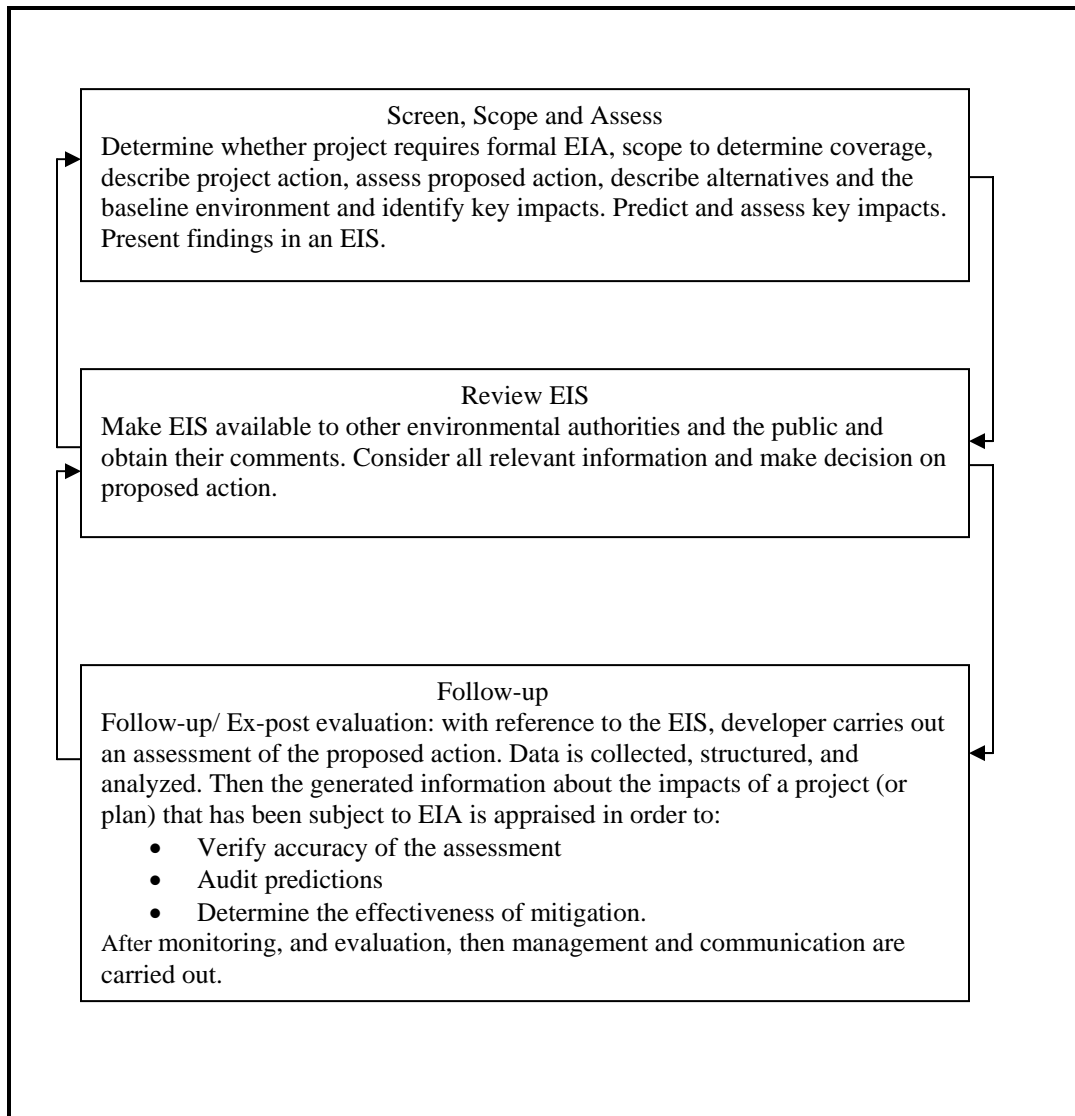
Screen, Scope and Assess
Determine whether project requires formal EIA, scope to determine coverage, describe project action, assess proposed action, describe alternatives and the baseline environment and identify key impacts. Predict and assess key impacts. Present findings in an EIS.

Review EIS
Make EIS available to other environmental authorities and the public and obtain their comments. Consider all relevant information and make decision on proposed action.

Follow-up
Follow-up/ Ex-post evaluation: with reference to the EIS, developer carries out an assessment of the proposed action. Data is collected, structured, and analyzed. Then the generated information about the impacts of a project (or plan) that has been subject to EIA is appraised in order to:
- Verify accuracy of the assessment
- Audit predictions
- Determine the effectiveness of mitigation.

After monitoring, and evaluation, then management and communication are carried out.